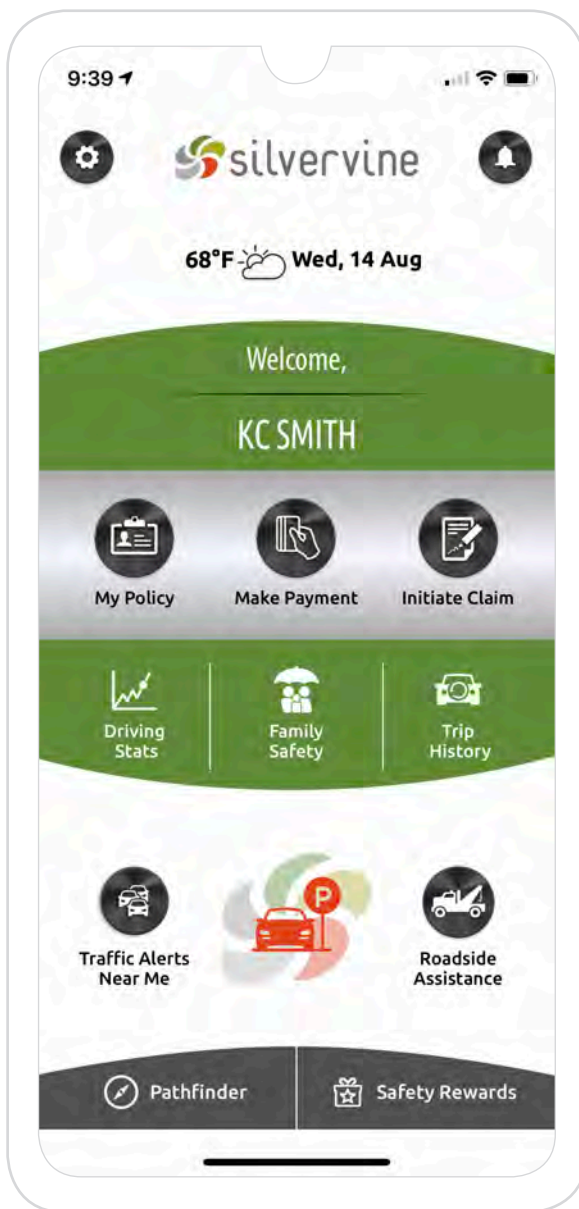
9:39

silvervine

68°F Wed, 14 Aug

Welcome,

KC SMITH

My Policy

Make Payment

Initiate Claim

Driving Stats

Family Safety

Trip History

P

Traffic Alerts Near Me

Roadside Assistance

Pathfinder

Safety Rewards